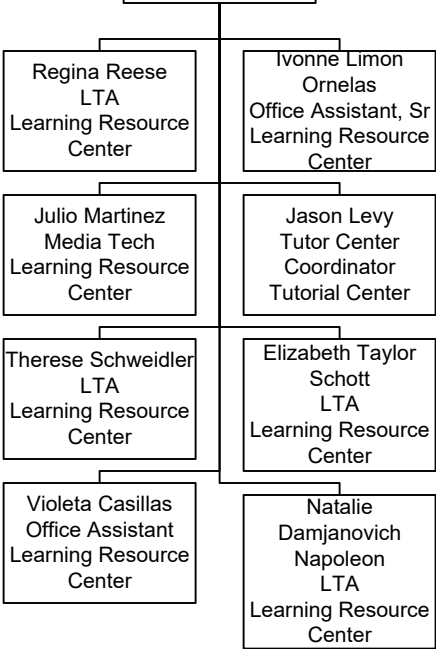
Regina Reese
LTA
Learning Resource Center

Ivonne Limon Ornelas
Office Assistant, Sr
Learning Resource Center

Julio Martinez
Media Tech
Learning Resource Center

Jason Levy
Tutor Center Coordinator
Tutorial Center

Therese Schweidler
LTA
Learning Resource Center

Elizabeth Taylor Schott
LTA
Learning Resource Center

Violeta Casillas
Office Assistant
Learning Resource Center

Natalie Damjanovich Napoleon
LTA
Learning Resource Center